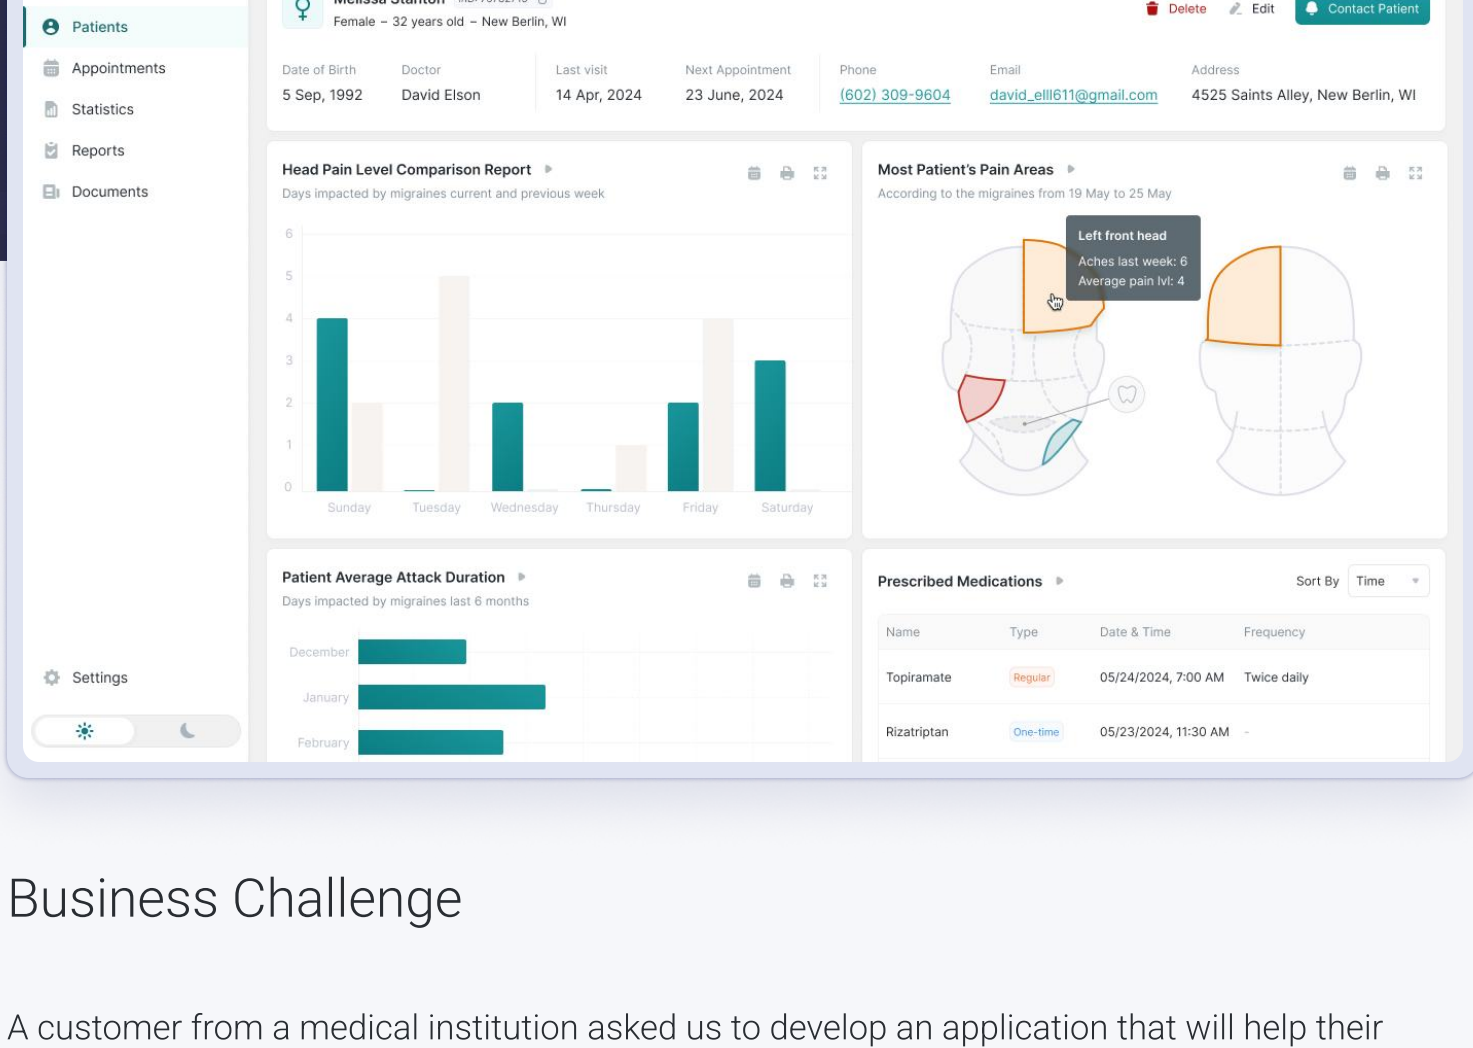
Patients
Appointments
Statistics
Reports
Documents

Settings

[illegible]
Female – 32 years old – New Berlin, WI

Delete Edit Contact Patient

| Date of Birth | Doctor | Last visit | Next Appointment | Phone | Email | Address |
|---|---|---|---|---|---|---|
| 5 Sep, 1992 | David Elson | 14 Apr, 2024 | 23 June, 2024 | (602) 309-9604 | david_elll611@gmail.com | 4525 Saints Alley, New Berlin, WI |

Head Pain Level Comparison Report
Days impacted by migraines current and previous week

6
5
4
3
2
1
0
Sunday Tuesday Wednesday Thursday Friday Saturday

Most Patient's Pain Areas
According to the migraines from 19 May to 25 May

Left front head
Aches last week: 6
Average pain lvl: 4

Patient Average Attack Duration
Days impacted by migraines last 6 months

December
January
February

Prescribed Medications
Sort By Time

| Name | Type | Date & Time | Frequency |
|---|---|---|---|
| Topiramate | Regular | 05/24/2024, 7:00 AM | Twice daily |
| Rizatriptan | One-time | 05/23/2024, 11:30 AM | - |

Business Challenge

A customer from a medical institution asked us to develop an application that will help their